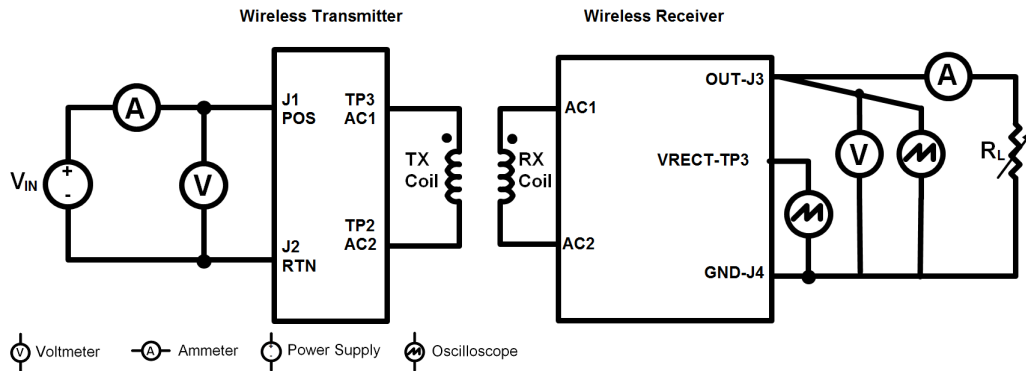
Wireless Transmitter

Wireless Receiver

A

J1
POS

TP3
AC1

$V_{IN}$

+
-

V

TX
Coil

RX
Coil

AC1

OUT-J3

A

VRECT-TP3

V

$R_L$

J2
RTN

TP2
AC2

AC2

GND-J4

V Voltmeter A Ammeter Power Supply Oscilloscope